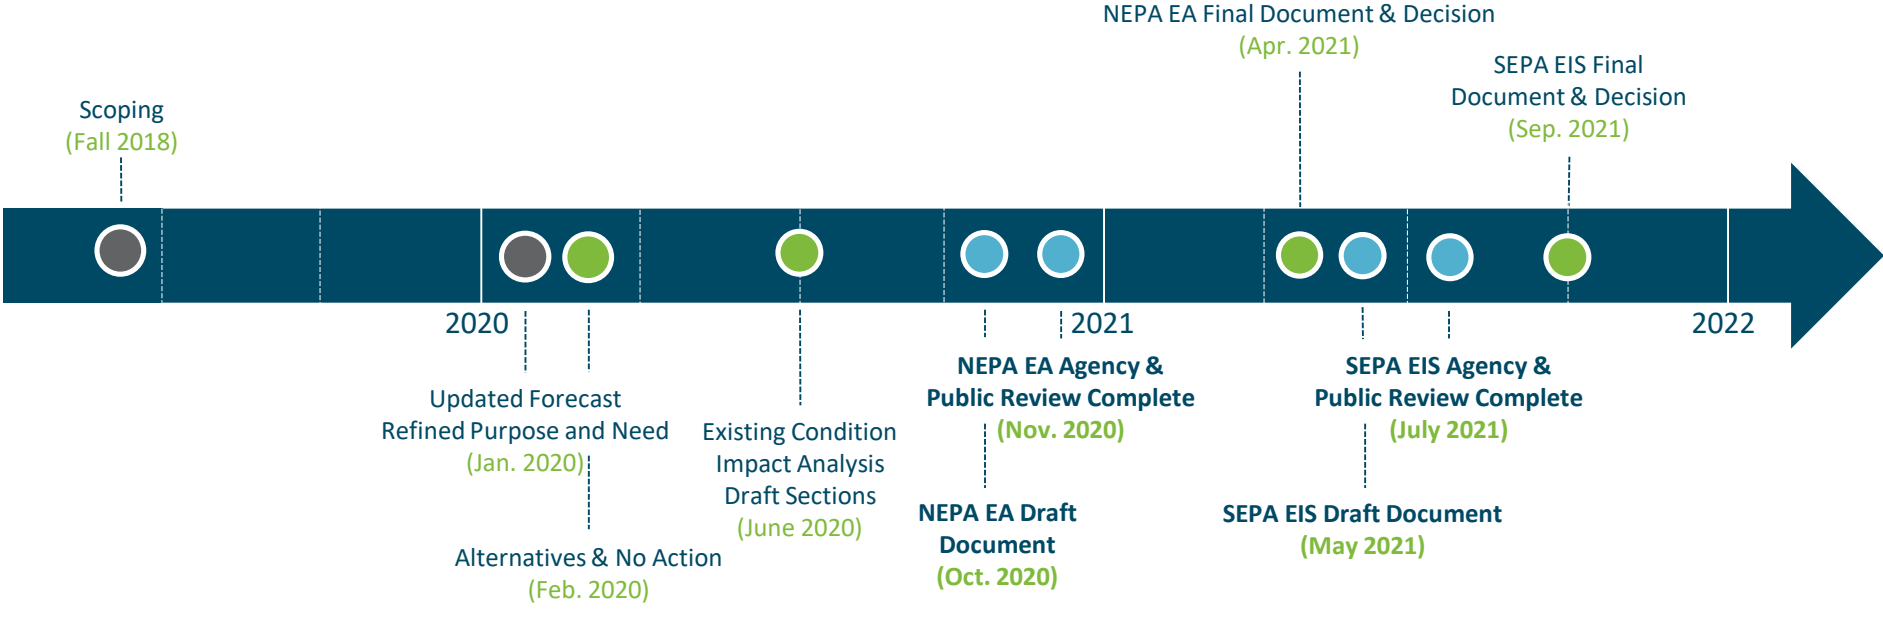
NEPA EA Final Document & Decision
(Apr. 2021)

SEPA EIS Final Document & Decision
(Sep. 2021)

Scoping
(Fall 2018)

2020

2021

2022

Updated Forecast
Refined Purpose and Need
(Jan. 2020)

Alternatives & No Action
(Feb. 2020)

Existing Condition
Impact Analysis
Draft Sections
(June 2020)

NEPA EA Agency & Public Review Complete
(Nov. 2020)

NEPA EA Draft Document
(Oct. 2020)

SEPA EIS Agency & Public Review Complete
(July 2021)

SEPA EIS Draft Document
(May 2021)